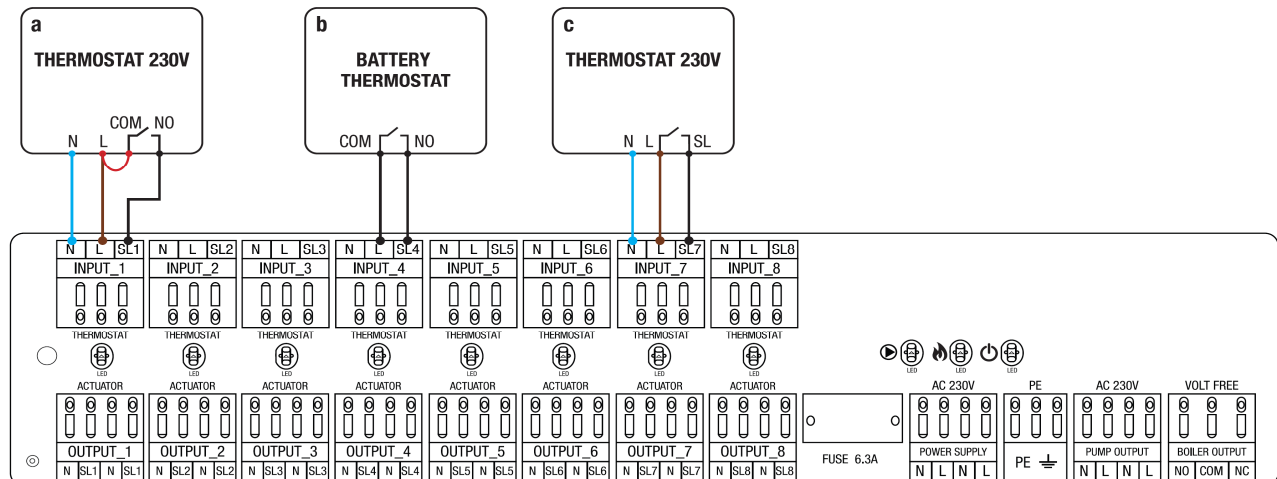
a
THERMOSTAT 230V
N L COM NO

b
BATTERY THERMOSTAT
COM NO

c
THERMOSTAT 230V
N L SL

N L SL1 INPUT_1 THERMOSTAT
N L SL2 INPUT_2 THERMOSTAT
N L SL3 INPUT_3 THERMOSTAT
N L SL4 INPUT_4 THERMOSTAT
N L SL5 INPUT_5 THERMOSTAT
N L SL6 INPUT_6 THERMOSTAT
N L SL7 INPUT_7 THERMOSTAT
N L SL8 INPUT_8 THERMOSTAT

LED LED LED LED LED LED LED LED
LED LED LED

ACTUATOR OUTPUT_1 N SL1 N SL1
ACTUATOR OUTPUT_2 N SL2 N SL2
ACTUATOR OUTPUT_3 N SL3 N SL3
ACTUATOR OUTPUT_4 N SL4 N SL4
ACTUATOR OUTPUT_5 N SL5 N SL5
ACTUATOR OUTPUT_6 N SL6 N SL6
ACTUATOR OUTPUT_7 N SL7 N SL7
ACTUATOR OUTPUT_8 N SL8 N SL8

FUSE 6.3A

AC 230V
POWER SUPPLY
N L N L

PE
PE

AC 230V
PUMP OUTPUT
N L N L

VOLT FREE
BOILER OUTPUT
NO COM NC